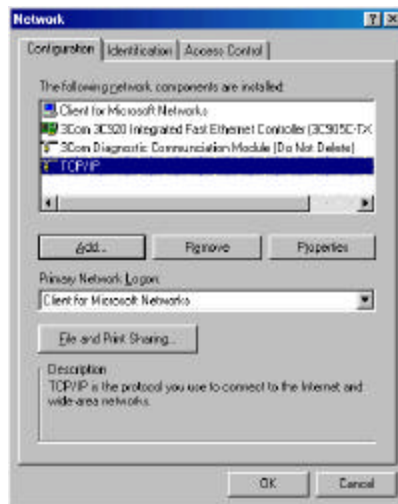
Network

Configuration | Identification | Access Control

The following network components are installed:

Client for Microsoft Networks
3Com 3C920 Integrated Fast Ethernet Controller (3C905C-TX
3Com Diagnostic Communication Module (Do Not Delete)
TCP/IP

Add... | Remove | Properties

Primary Network Logon:
Client for Microsoft Networks

File and Print Sharing...

Description
TCP/IP is the protocol you use to connect to the Internet and wide-area networks.

OK | Cancel